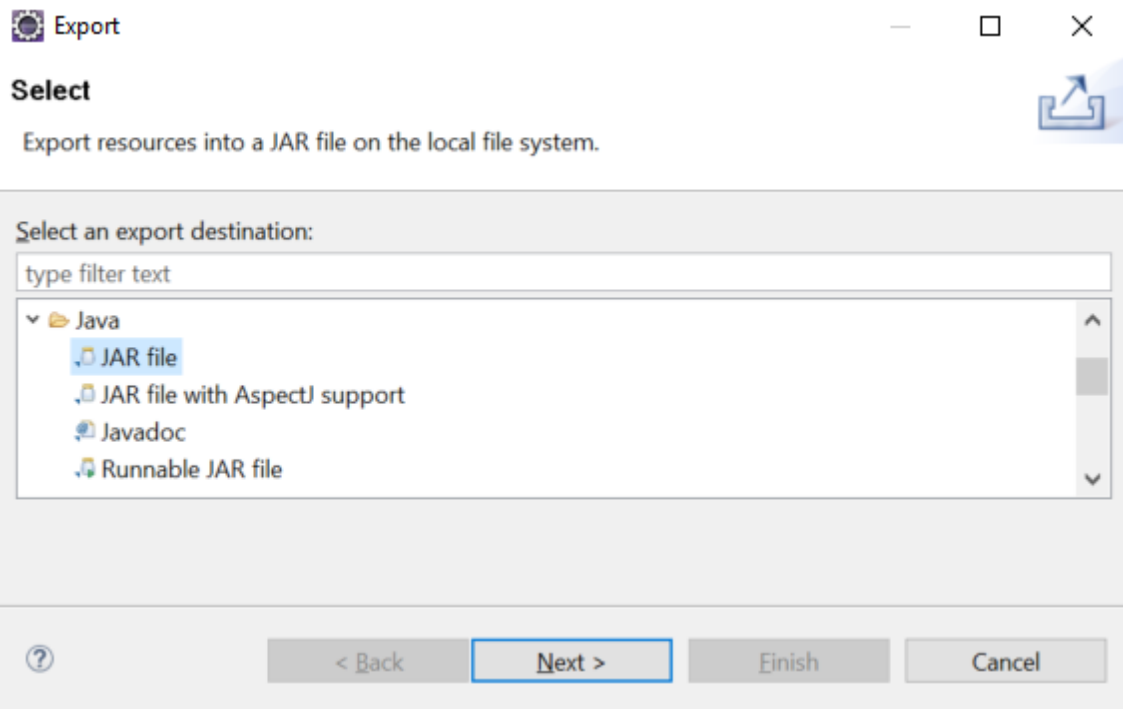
Export

Select

Export resources into a JAR file on the local file system.

Select an export destination:

type filter text

Java
JAR file
JAR file with AspectJ support
Javadoc
Runnable JAR file

?

< Back
Next >
Finish
Cancel